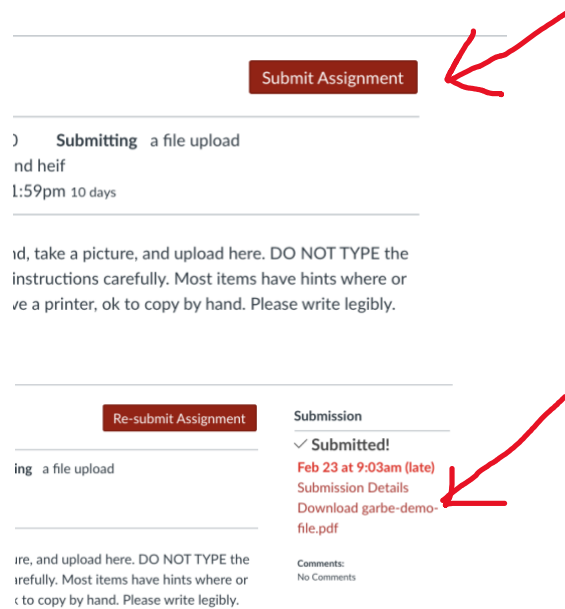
Submit Assignment

) Submitting a file upload
nd heif
1:59pm 10 days

nd, take a picture, and upload here. DO NOT TYPE the instructions carefully. Most items have hints where or ve a printer, ok to copy by hand. Please write legibly.

Re-submit Assignment

ing a file upload

ure, and upload here. DO NOT TYPE the arefully. Most items have hints where or t to copy by hand. Please write legibly.

Submission
✓ Submitted!
Feb 23 at 9:03am (late)
Submission Details
Download garbe-demo-file.pdf

Comments:
No Comments